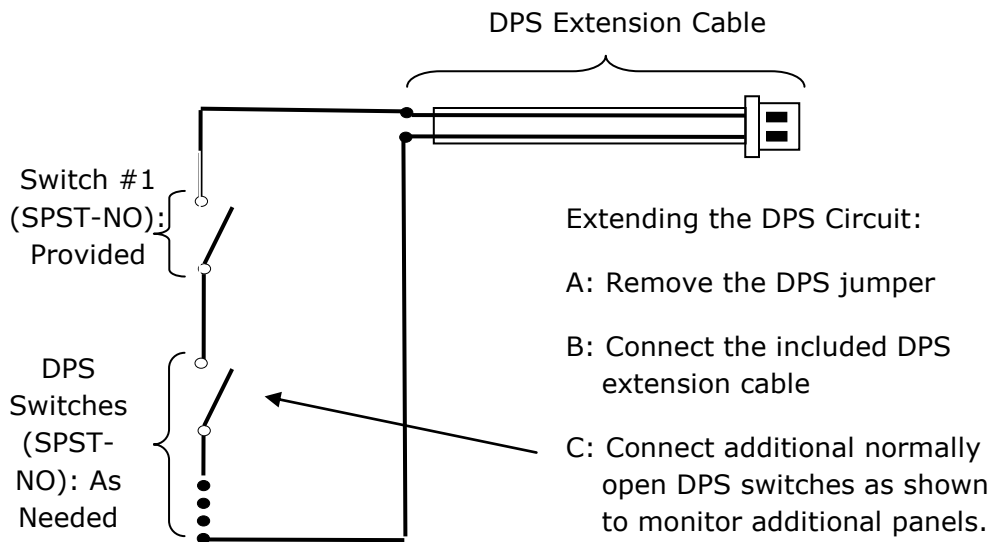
DPS Extension Cable

Switch #1 (SPST-NO): Provided

DPS Switches (SPST-NO): As Needed

Extending the DPS Circuit:

A: Remove the DPS jumper

B: Connect the included DPS extension cable

C: Connect additional normally open DPS switches as shown to monitor additional panels.